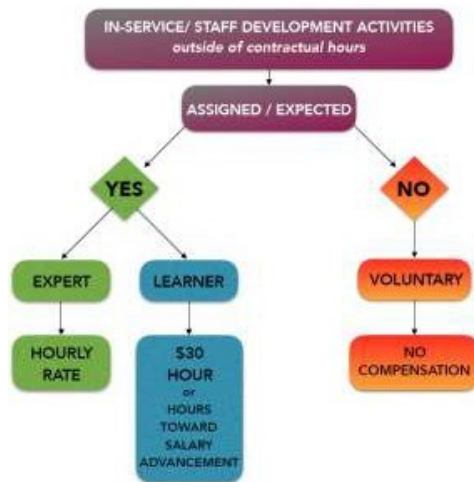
IN-SERVICE/ STAFF DEVELOPMENT ACTIVITIES
outside of contractual hours

ASSIGNED / EXPECTED

YES

NO

EXPERT

LEARNER

VOLUNTARY

HOURLY RATE

$30 HOUR or HOURS TOWARD SALARY ADVANCEMENT

NO COMPENSATION